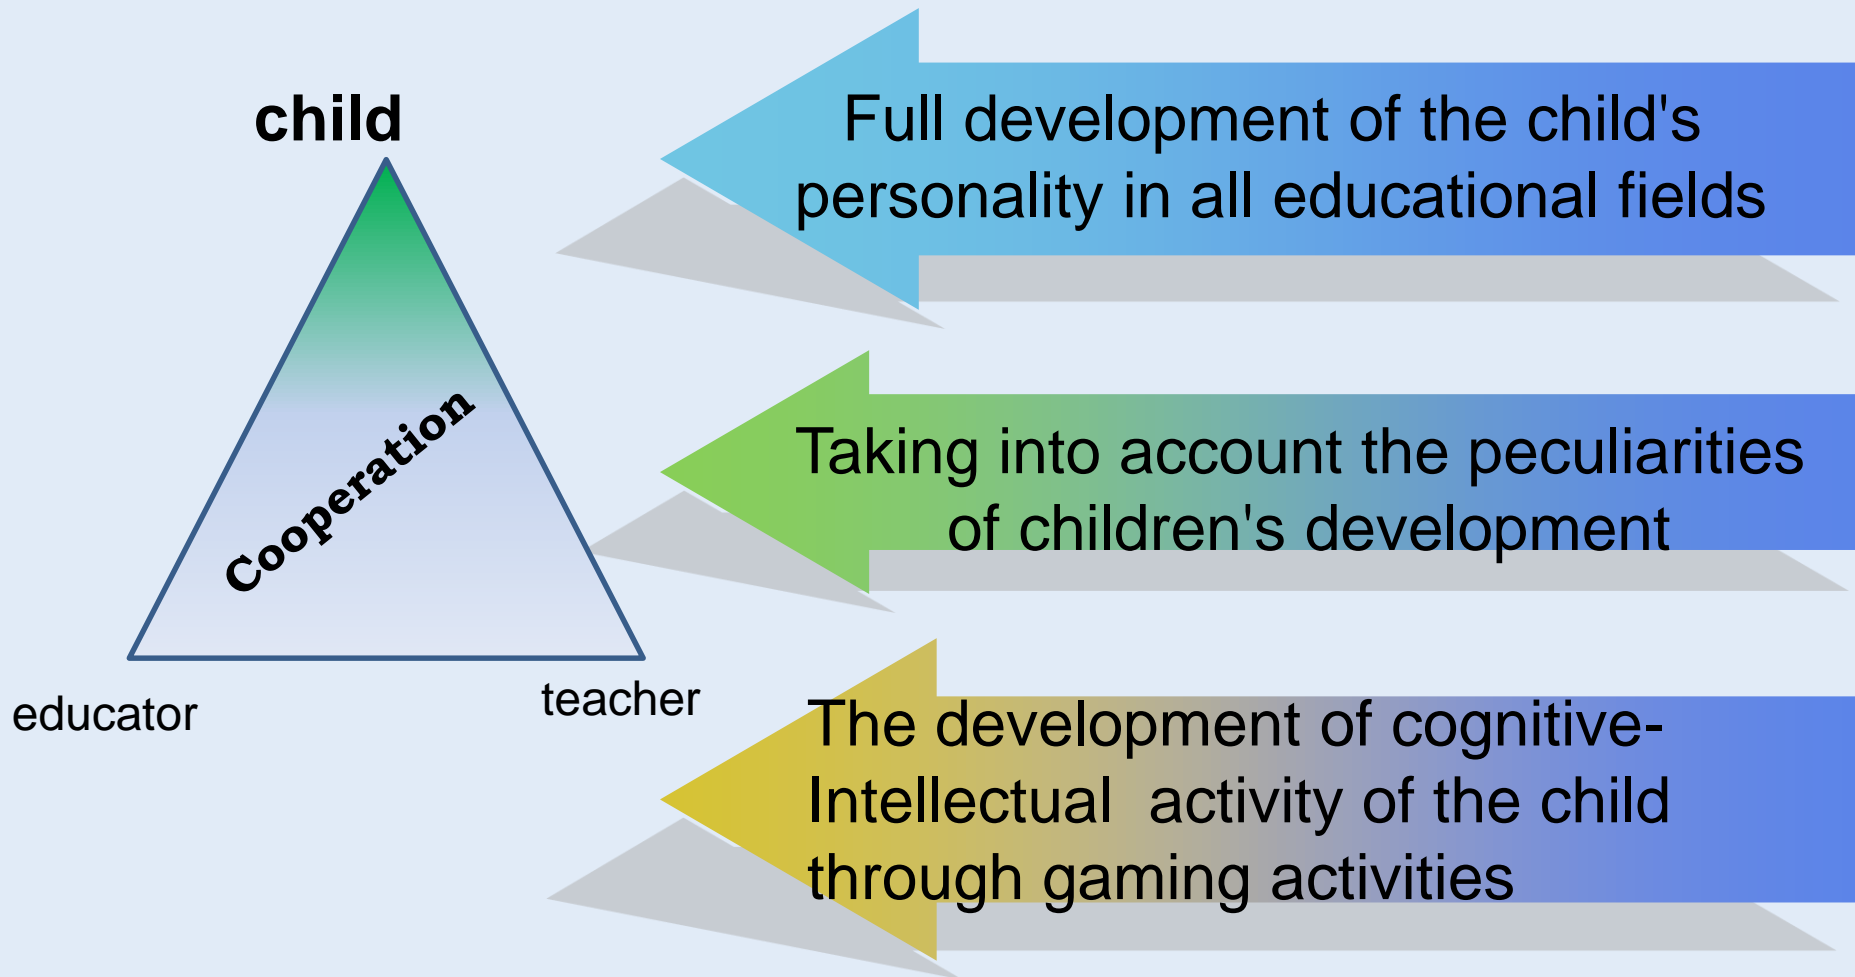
child

Cooperation

educator

teacher

Full development of the child's personality in all educational fields

Taking into account the peculiarities of children's development

The development of cognitive-Intellectual activity of the child through gaming activities